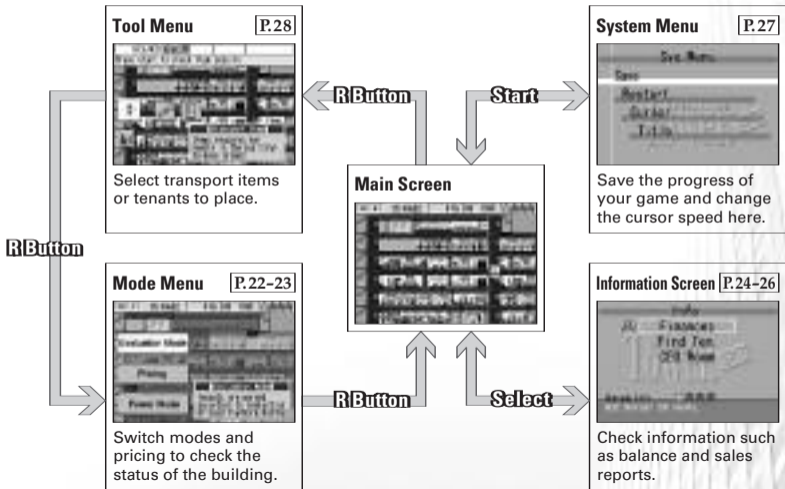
Tool Menu P.28

Select transport items or tenants to place.

R Button

Start

System Menu P.27

Sys.Menu
Save
Restart
Cursor
Title

Save the progress of your game and change the cursor speed here.

Main Screen

R Button

Mode Menu P.22-23

Evaluation Mode
Pricing
Power Mode

Switch modes and pricing to check the status of the building.

R Button

Select

Information Screen P.24-26

Info
Finances
Find Ten.
CEO Room

Check information such as balance and sales reports.